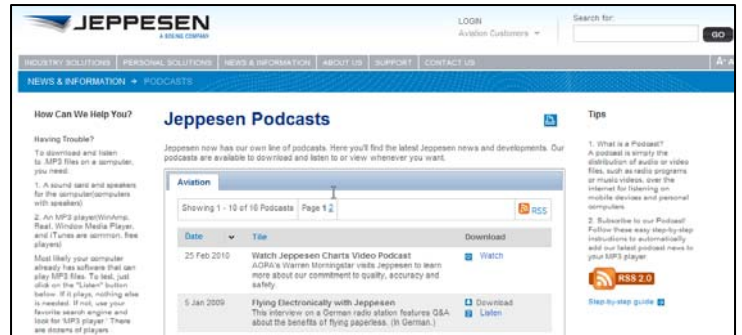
JEPPESEN
A BOEING COMPANY

LOGIN
Aviation Customers

Search for:
GO

INDUSTRY SOLUTIONS | PERSONAL SOLUTIONS | NEWS & INFORMATION | ABOUT US | SUPPORT | CONTACT US

NEWS & INFORMATION → PODCASTS

How Can We Help You?

Having Trouble?

To download and listen to .MP3 files on a computer, you need:

1. A sound card and speakers for the computer(computers with speakers)

2. An MP3 player(WinAmp, Real, Window Media Player, and iTunes are common, free players)

Most likely your computer already has software that can play MP3 files. To test, just click on the "Listen" button below. If it plays, nothing else is needed. If not, use your favorite search engine and look for 'MP3 player.' There are dozens of players

Jeppesen Podcasts

Jeppesen now has our own line of podcasts. Here you'll find the latest Jeppesen news and developments. Our podcasts are available to download and listen to or view whenever you want.

Aviation

Showing 1 - 10 of 10 Podcasts | Page 1 2

RSS

| Date | Title | Download |
|---|---|---|
| 25 Feb 2010 | Watch Jeppesen Charts Video Podcast AOPA's Warren Morningstar visits Jeppesen to learn more about our commitment to quality, accuracy and safety. | Watch |
| 5 Jan 2009 | Flying Electronically with Jeppesen This interview on a German radio station features Q&A about the benefits of flying paperless. (In German.) | Download Listen |

Tips

1. What is a Podcast? A podcast is simply the distribution of audio or video files, such as radio programs or music videos, over the internet for listening on mobile devices and personal computers.

2. Subscribe to our Podcast! Follow these easy step-by-step instructions to automatically add our latest podcast news to your MP3 player.

RSS 2.0

Step-by-step guide